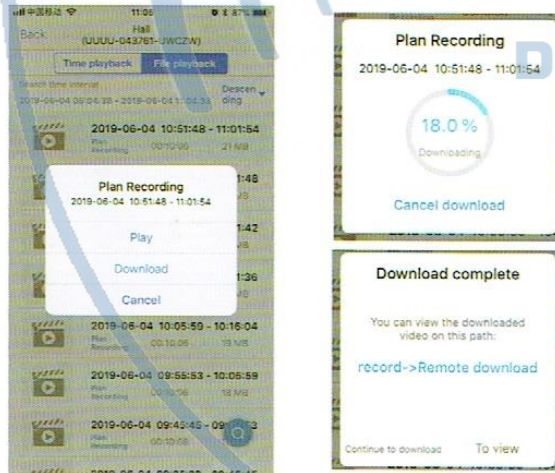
中国移动 11:0 87%

Back

Hall (UUUU-043761-UWCZW)

Time playback File playback

Search time interval

2019-06-04 00:04:38 - 2019-06-04 11:04:38

Descending

2019-06-04 10:51:48 - 11:01:54

Plan Recording 00:10:06 21 MB

:48

:42

:36

2019-06-04 10:05:59 - 10:16:04

Plan Recording 00:10:05 19 MB

2019-06-04 09:55:53 - 10:05:59

Plan Recording 00:10:06 18 MB

2019-06-04 09:45:45 - 09:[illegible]

Plan Recording 00:10:08

Plan Recording

2019-06-04 10:51:48 - 11:01:54

Play

Download

Cancel

Plan Recording

2019-06-04 10:51:48 - 11:01:54

18.0 %

Downloading

Cancel download

Download complete

You can view the downloaded video on this path:

record->Remote download

Continue to download

To view